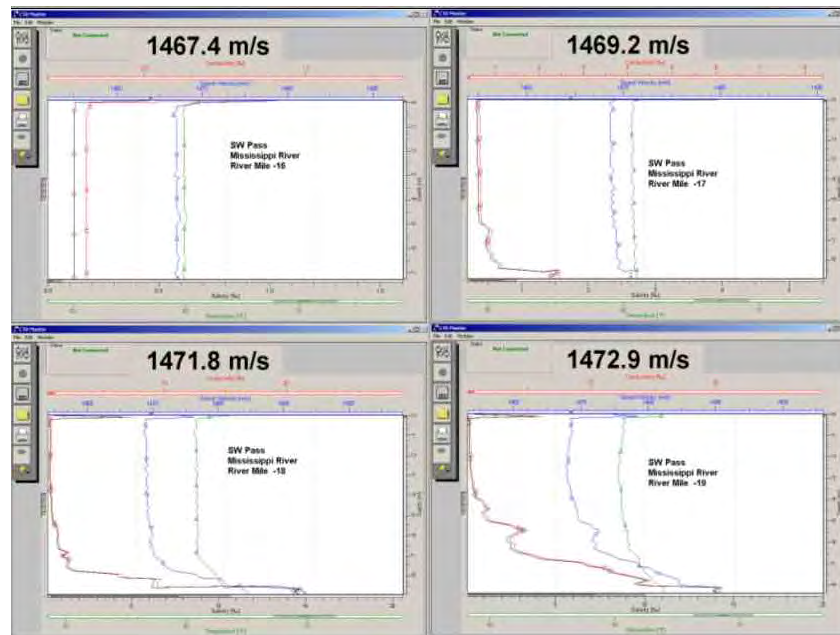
1467.4 m/s

SW Pass
Missisippi River
River Mile -16

1469.2 m/s

SW Pass
Mississippi River
River Mile -17

1471.8 m/s

SW Pass
Mississippi River
River Mile -18

1472.9 m/s

SW Pass
Mississippi River
River Mile -19